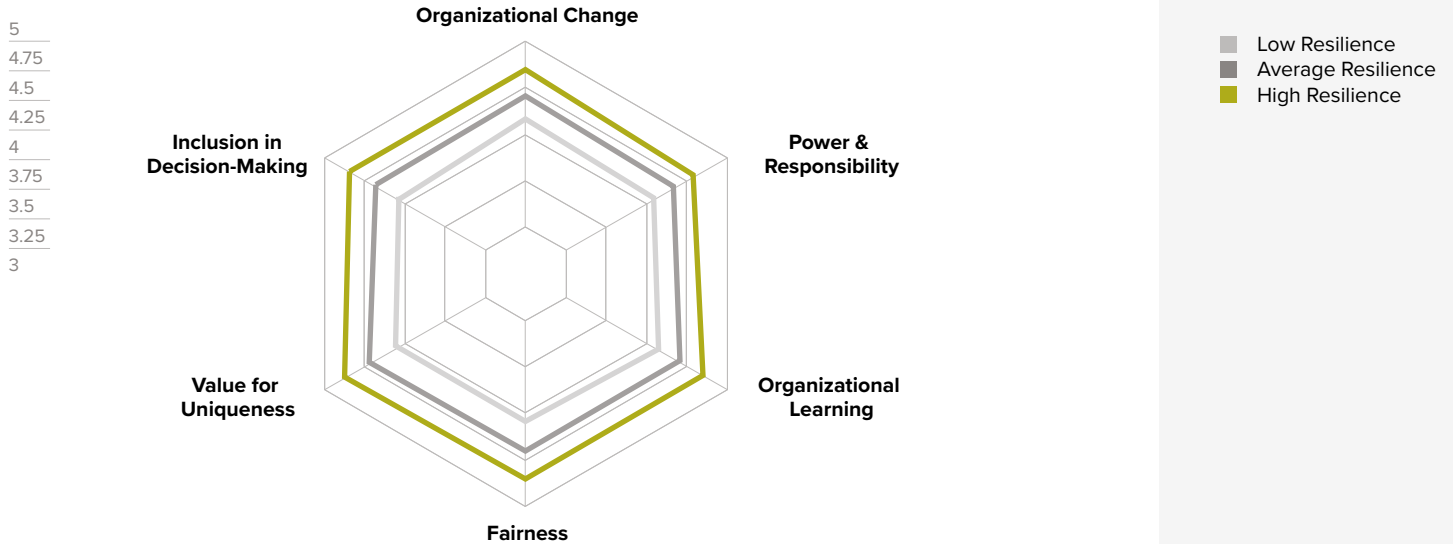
5
4.75
4.5
4.25
4
3.75
3.5
3.25
3

Organizational Change

Power & Responsibility

Organizational Learning

Fairness

Value for Uniqueness

Inclusion in Decision-Making

Low Resilience
Average Resilience
High Resilience